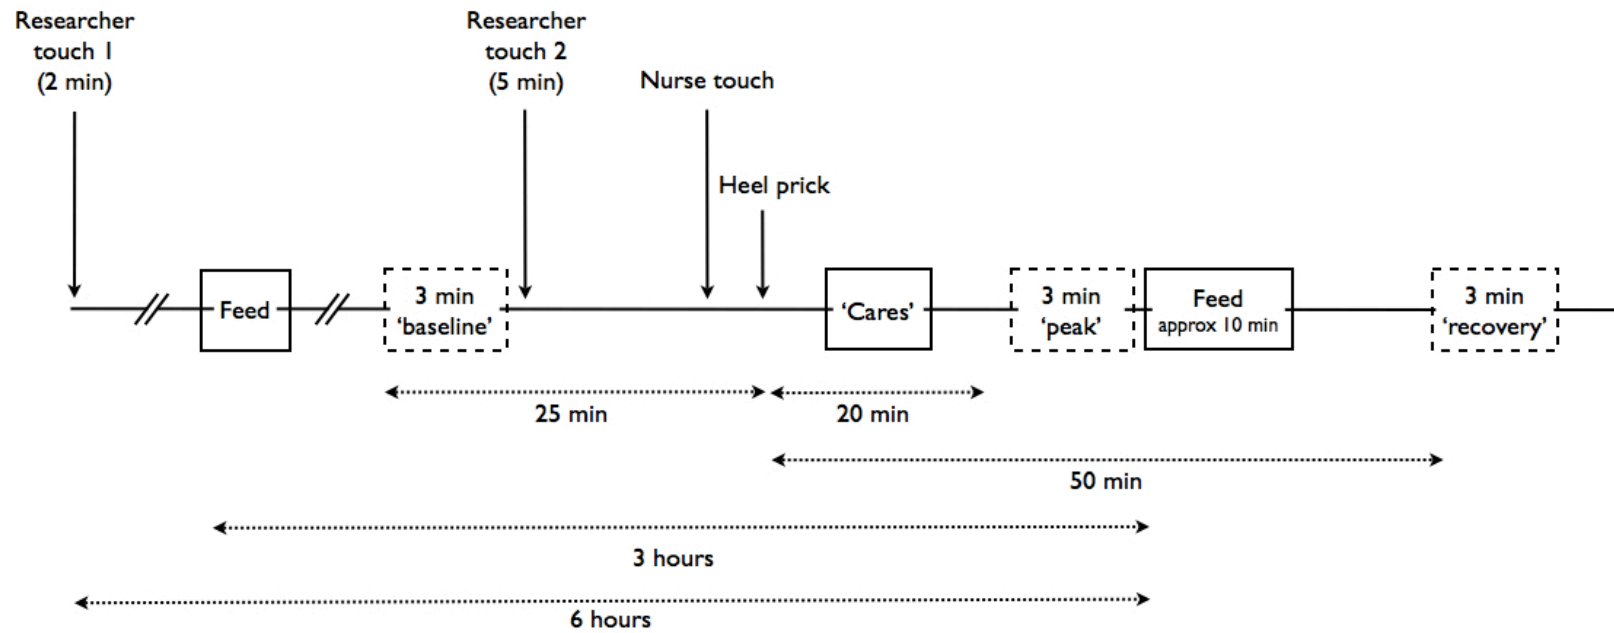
Researcher touch 1 (2 min)

Researcher touch 2 (5 min)

Nurse touch

Heel prick

Feed

3 min 'baseline'

'Cares'

3 min 'peak'

Feed approx 10 min

3 min 'recovery'

25 min

20 min

50 min

3 hours

6 hours